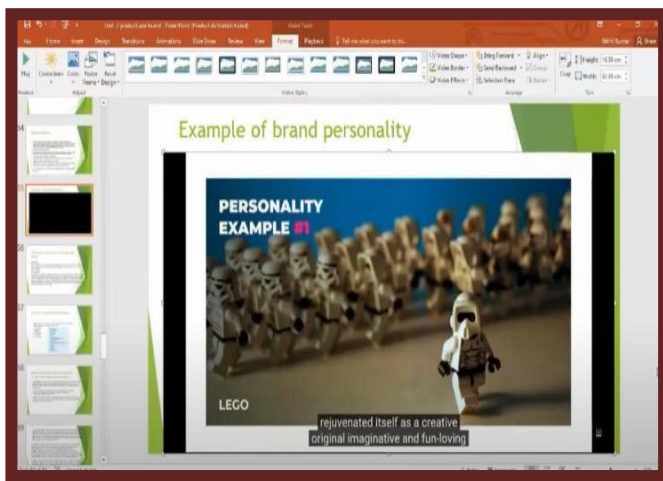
Unit 2 product and brand - PowerPoint (Product Activation Failed)

Video Tools

File Home Insert Design Transitions Animations Slide Show Review View Format Playback Tell me what you want to do...

Share

Play Corrections Color Poster Frame Reset Design

Preview Adjust

Video Shape Video Border Video Effects

Video Styles

Bring Forward Send Backward Selection Pane Align Group Rotate

Arrange

Crop Height: 14.39 cm Width: 22.08 cm

Size

54

55

56

57

58

59

Example of brand personality

PERSONALITY EXAMPLE #1

LEGO

rejuvenated itself as a creative original imaginative and fun-loving